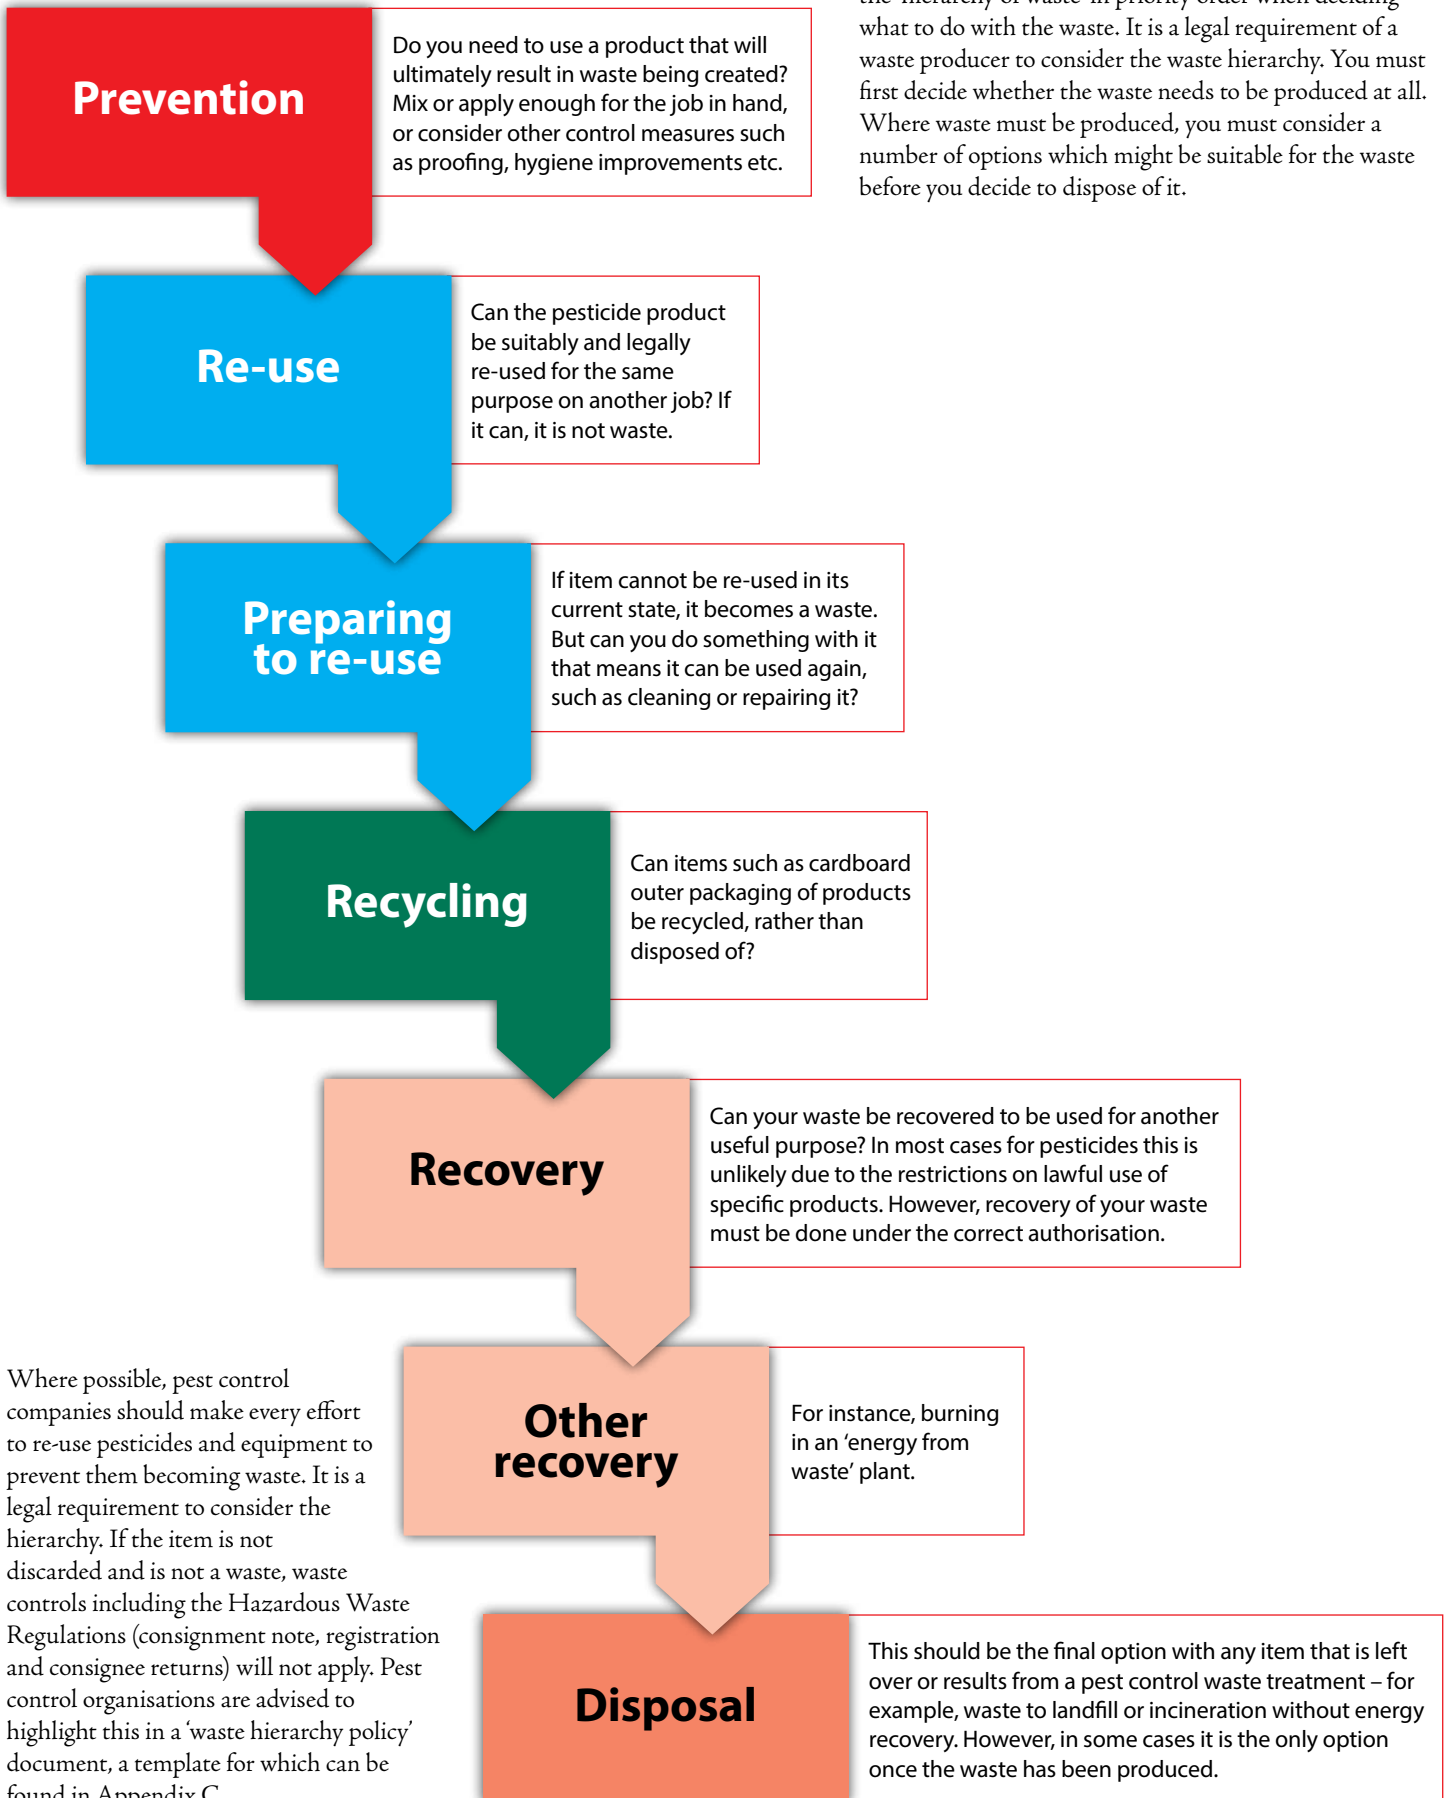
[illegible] what to do with the waste. It is a legal requirement of a waste producer to consider the waste hierarchy. You must first decide whether the waste needs to be produced at all. Where waste must be produced, you must consider a number of options which might be suitable for the waste before you decide to dispose of it.

Prevention

Do you need to use a product that will ultimately result in waste being created? Mix or apply enough for the job in hand, or consider other control measures such as proofing, hygiene improvements etc.

Re-use

Can the pesticide product be suitably and legally re-used for the same purpose on another job? If it can, it is not waste.

Preparing to re-use

If item cannot be re-used in its current state, it becomes a waste. But can you do something with it that means it can be used again, such as cleaning or repairing it?

Recycling

Can items such as cardboard outer packaging of products be recycled, rather than disposed of?

Recovery

Can your waste be recovered to be used for another useful purpose? In most cases for pesticides this is unlikely due to the restrictions on lawful use of specific products. However, recovery of your waste must be done under the correct authorisation.

Other recovery

For instance, burning in an ‘energy from waste’ plant.

Disposal

This should be the final option with any item that is left over or results from a pest control waste treatment – for example, waste to landfill or incineration without energy recovery. However, in some cases it is the only option once the waste has been produced.

Where possible, pest control companies should make every effort to re-use pesticides and equipment to prevent them becoming waste. It is a legal requirement to consider the hierarchy. If the item is not discarded and is not a waste, waste controls including the Hazardous Waste Regulations (consignment note, registration and consignee returns) will not apply. Pest control organisations are advised to highlight this in a ‘waste hierarchy policy’ document, a template for which can be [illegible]